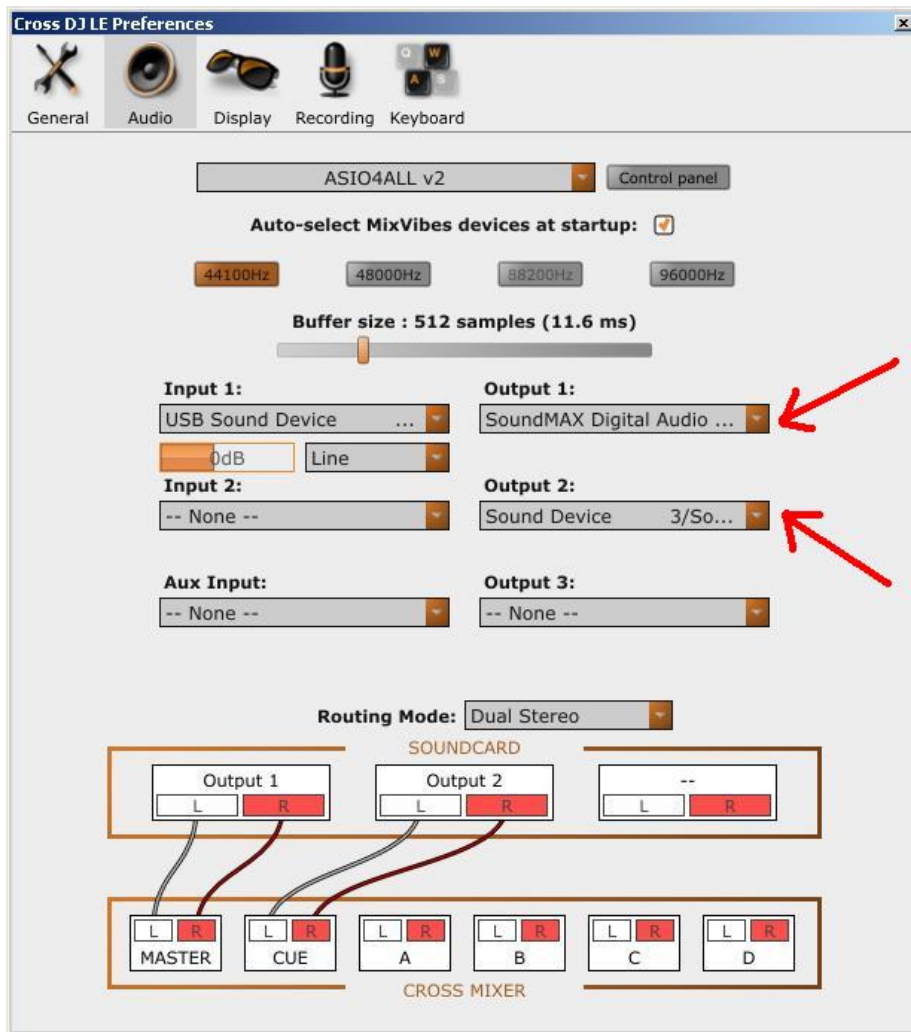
Cross DJ LE Preferences

General Audio Display Recording Keyboard

ASIO4ALL v2
Control panel

Auto-select MixVibes devices at startup:

44100Hz 48000Hz 88200Hz 96000Hz

Buffer size : 512 samples (11.6 ms)

Input 1:
USB Sound Device ...
0dB
Line

Output 1:
SoundMAX Digital Audio ...

Input 2:
-- None --

Output 2:
Sound Device 3/So...

Aux Input:
-- None --

Output 3:
-- None --

Routing Mode: Dual Stereo

SOUNDCARD

Output 1
L R

Output 2
L R

--
L R

L R
MASTER

L R
CUE

L R
A

L R
B

L R
C

L R
D

CROSS MIXER